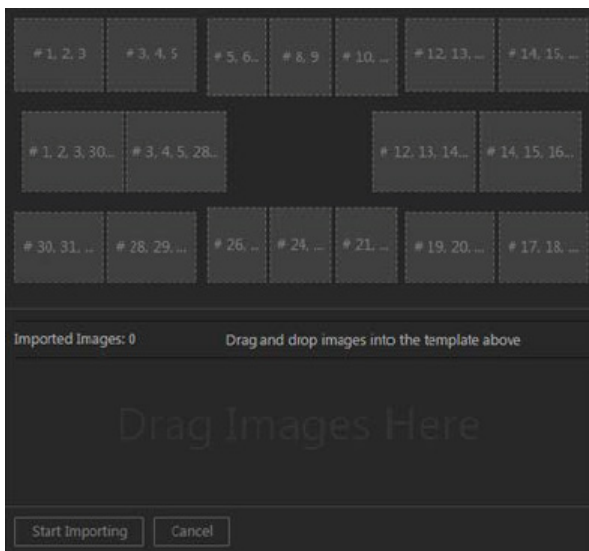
# 1, 2, 3
# 3, 4, 5
# 5, 6...
# 8, 9
# 10, ...
# 12, 13, ...
# 14, 15, ...

# 1, 2, 3, 30...
# 3, 4, 5, 28...
# 12, 13, 14...
# 14, 15, 16...

# 30, 31, ...
# 28, 29, ...
# 26, ...
# 24, ...
# 21, ...
# 19, 20, ...
# 17, 18, ...

Imported Images: 0
Drag and drop images into the template above

Drag Images Here

Start Importing
Cancel